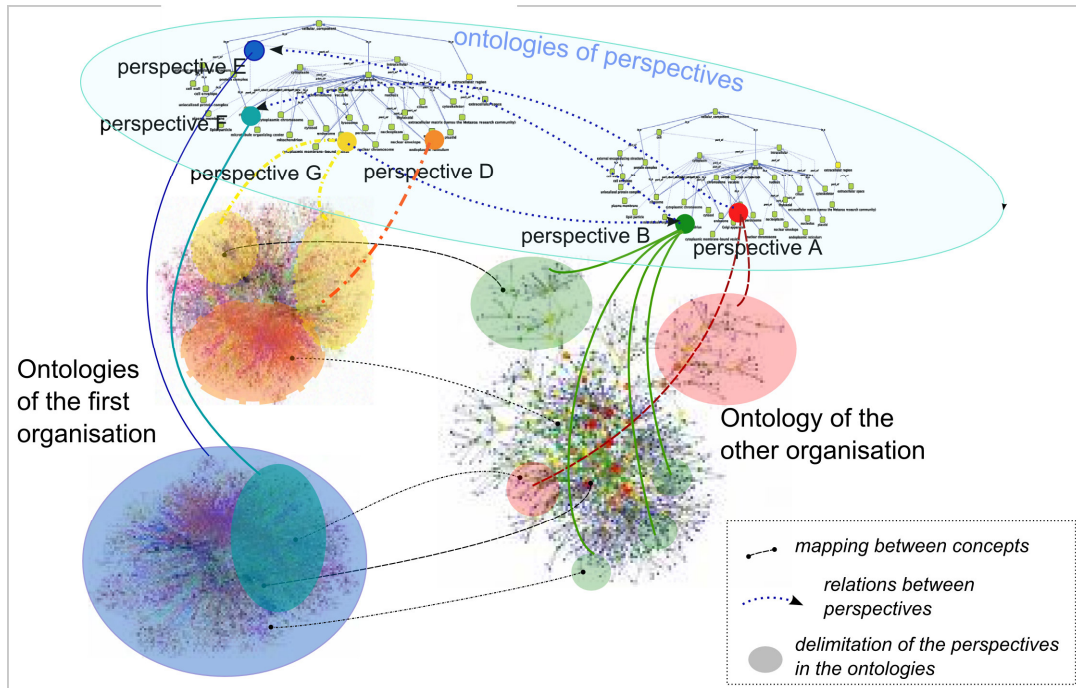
ontologies of perspectives

perspective E

perspective F

perspective G

perspective D

perspective B

perspective A

Ontologies of the first organisation

Ontology of the other organisation

mapping between concepts

relations between perspectives

delimitation of the perspectives in the ontologies